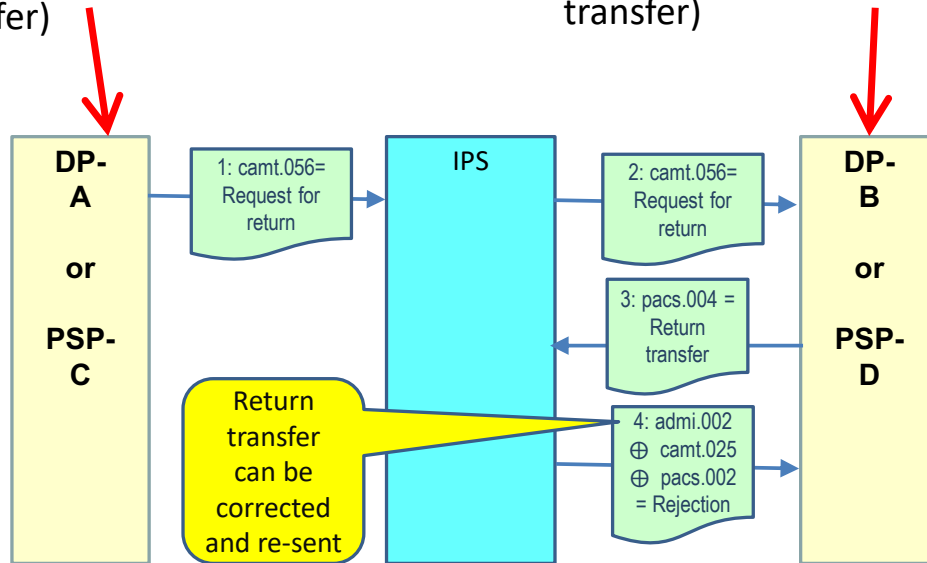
fer)

transfer)

DP-
A

or

PSP-
C

1: camt.056=
Request for
return

IPS

2: camt.056=
Request for
return

DP-
B

or

PSP-
D

3: pacs.004 =
Return
transfer

Return
transfer
can be
corrected
and re-sent

4: admi.002
$\oplus$ camt.025
$\oplus$ pacs.002
= Rejection